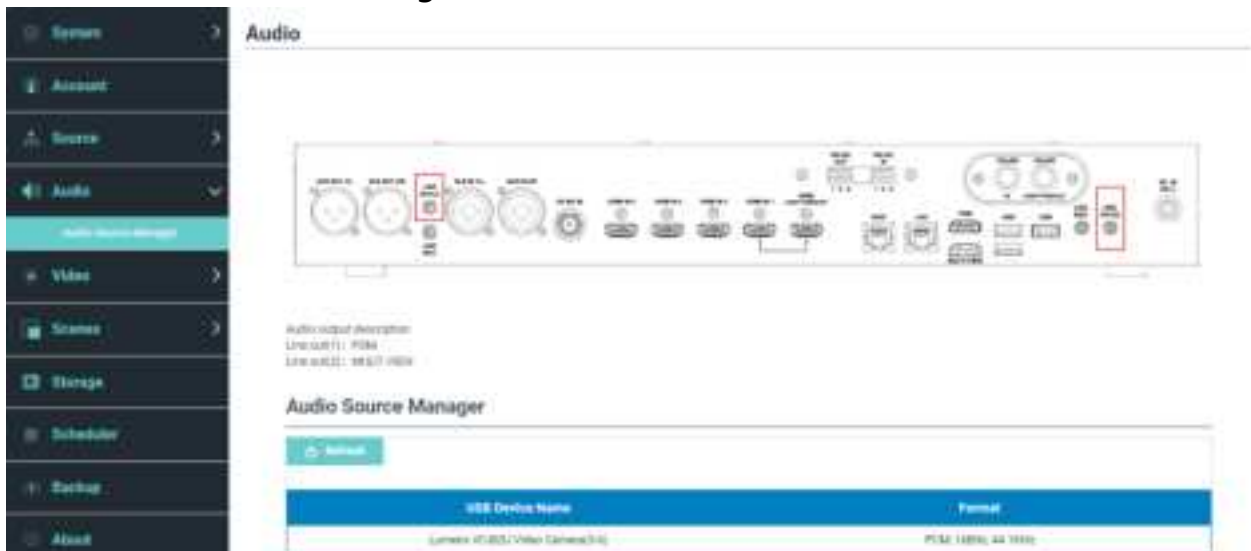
System
Account
Source
Audio
Audio Source Manager
Video
Scenes
Storage
Scheduler
Backup
About

Audio

Audio output description
Line out(1): PGM
Line out(2): MULTI VIEW

Audio Source Manager

Refresh

| USB Device Name | Format |
|---|---|
| Lumens VC-B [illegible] Video Camera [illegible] | PCM, 16Bit, 44.1KHz |